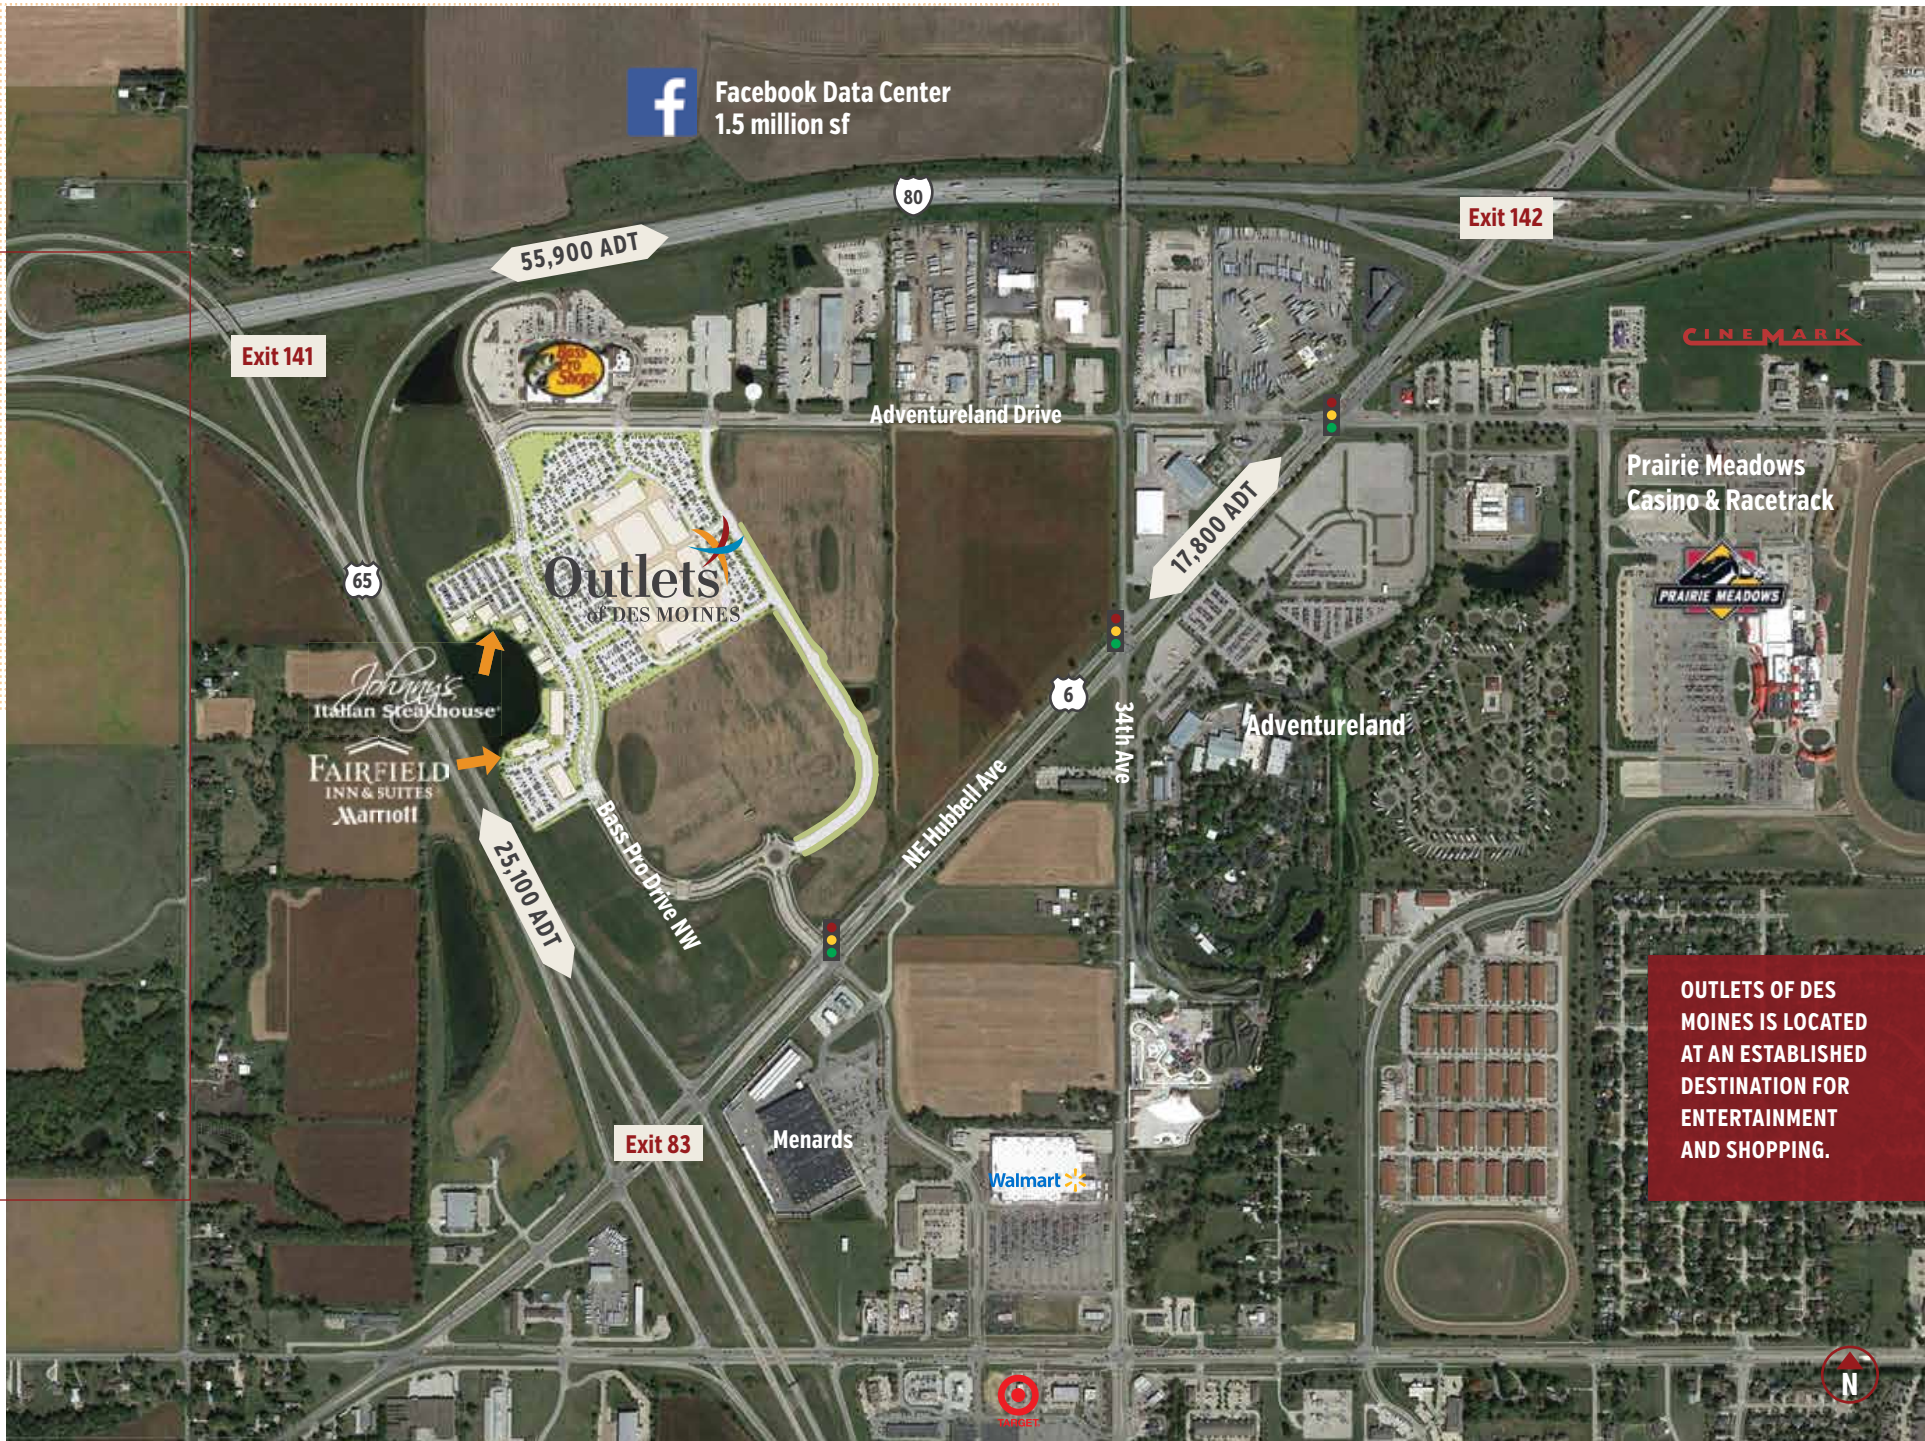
Facebook Data Center
1.5 million sf

80

55,900 ADT

Exit 142

Exit 141

Bass Pro Shops

Adventureland Drive

CINEMARK

Prairie Meadows
Casino & Racetrack

PRAIRIE MEADOWS

17,800 ADT

Outlets
of DES MOINES

65

Johnny's
Italian Steakhouse

FAIRFIELD
INN & SUITES
Marriott

6

34th Ave

Adventureland

NE Hubbell Ave

25,100 ADT

Bass Pro Drive NW

Exit 83

Menards

Walmart

OUTLETS OF DES MOINES IS LOCATED AT AN ESTABLISHED DESTINATION FOR ENTERTAINMENT AND SHOPPING.

TARGET

N